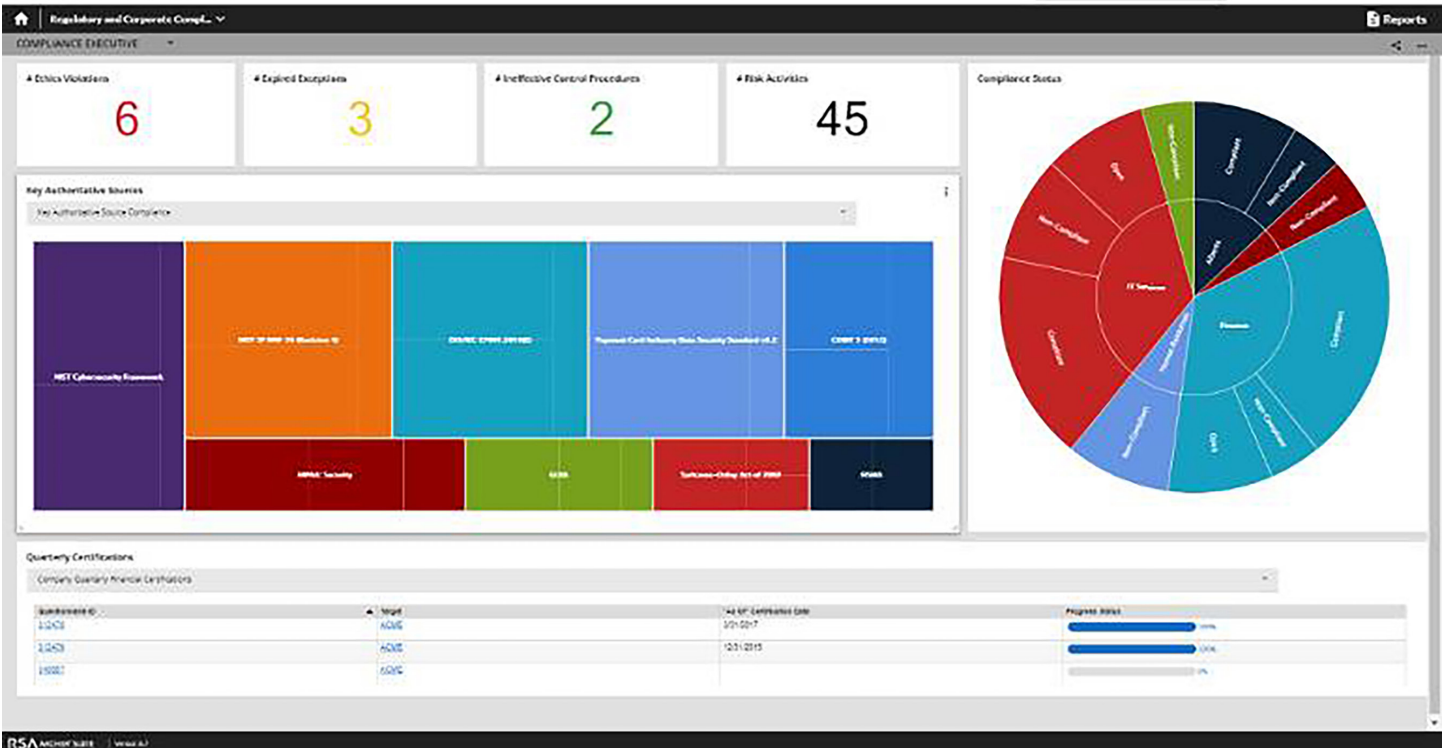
Regulatory and Corporate Compl...

Reports

COMPLIANCE EXECUTIVE

# Ethics Violations
6

# Expired Exceptions
3

# Ineffective Control Procedures
2

# Risk Activities
45

Compliance Status

Key Authoritative Sources

Key Authoritative Source Compliance

NIST Cybersecurity Framework

NIST SP 800-53 Revision 4

ISO/IEC 27001:2013

Payment Card Industry Data Security Standard v3.2

COBIT 5 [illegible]

HIPAA: Security

GLBA

Sarbanes-Oxley Act of 2002

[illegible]

Non-Compliant

Compliant

Non-Compliant

Non-Compliant

Open

Non-Compliant

Admin

IT Services

Finance

Compliant

Compliant

Human Resources

Non-Compliant

Open

Non-Compliant

Quarterly Certifications

Company Quarterly Financial Certifications

| Questionnaire ID | Target | "As Of" Certification Date | Progress Status |
|---|---|---|---|
| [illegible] | ACME | 3/31/2017 | 100% |
| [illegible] | ACME | 12/31/2015 | 100% |
| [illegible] | ACME | | 0% |

RSA ARCHER SUITE | Version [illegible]